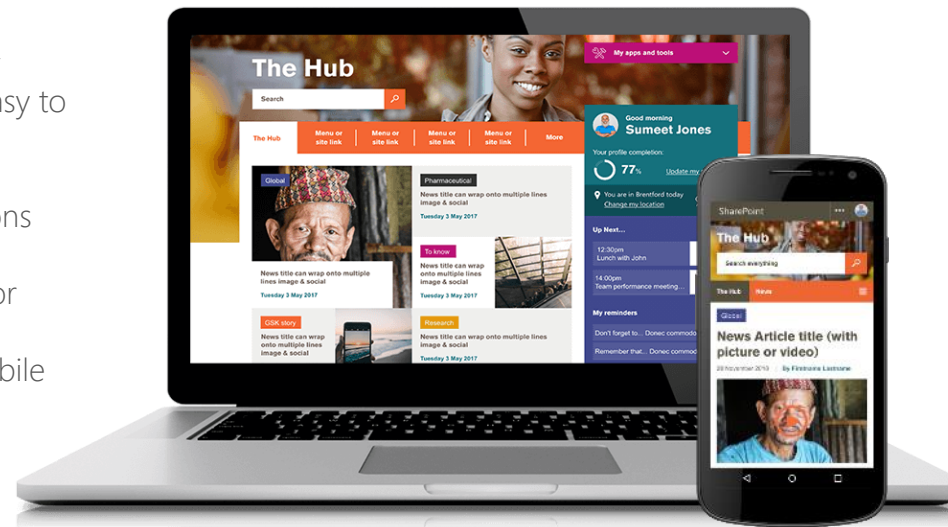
sy to

ons

or

bile

The Hub

Search

My apps and tools

The Hub

Menu or site link

Menu or site link

Menu or site link

Menu or site link

More

Good morning
Sumeet Jones

Your profile completion:

77%

Update my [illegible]

You are in Brentford today
Change my location

Up Next...

12:30pm
Lunch with John

14:00pm
Team performance meeting...

My reminders

Don't forget to... Donec commodo

Remember that... Donec commodo

Global

News title can wrap onto multiple lines image & social

Tuesday 3 May 2017

Pharmaceutical

News title can wrap onto multiple lines image & social

Tuesday 3 May 2017

To know

News title can wrap onto multiple lines image & social

Tuesday 3 May 2017

GSK story

News title can wrap onto multiple lines image & social

Research

News title can wrap onto multiple lines image & social

Tuesday 3 May 2017

SharePoint

The Hub

Search everything

The Hub

News

Global

News Article title (with picture or video)

28 November 2016 | By Firstname Lastname